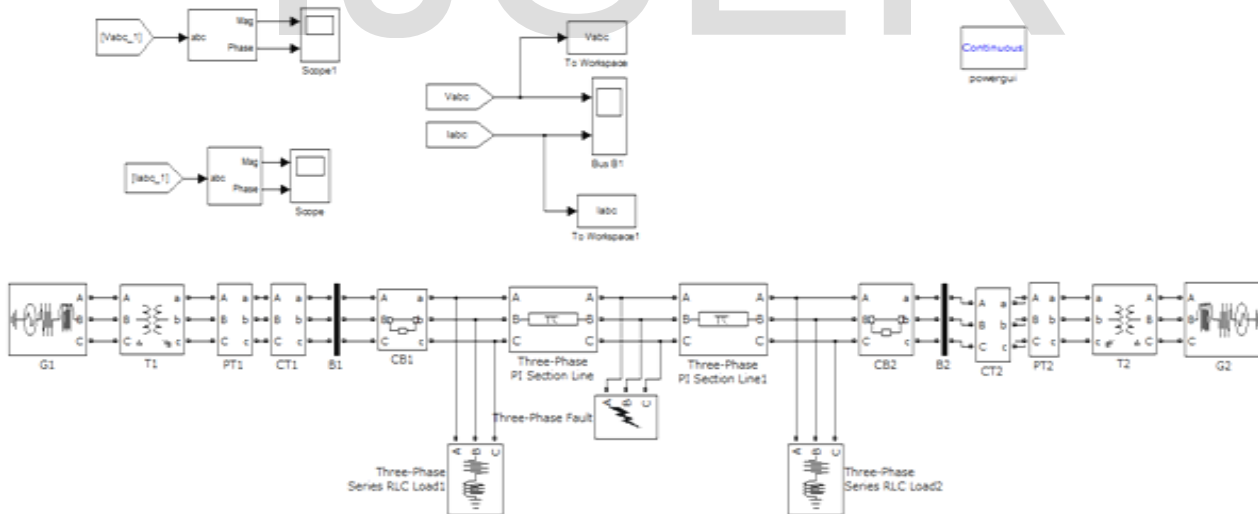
[Vabc_1]
abc
Mag
Phase
Scope1

Vabc
To Workspace

Continuous
powergui

Vabc
Iabc
Bus B1

[Iabc_1]
abc
Mag
Phase
Scope

Iabc
To Workspace1

G1
A B C a b c
T1
A B C a b c
PT1
A B C a b c
CT1
B1
A B C a b c
CB1
A B C A B C
Three-Phase PI Section Line
A B C
Three-Phase Fault
A B C A B C
Three-Phase PI Section Line1
A B C a b c
CB2
B2
A B C
CT2
A B C
PT2
a b c A B C
T2
A B C
G2

A B C
Three-Phase Series RLC Load1

A B C
Three-Phase Series RLC Load2